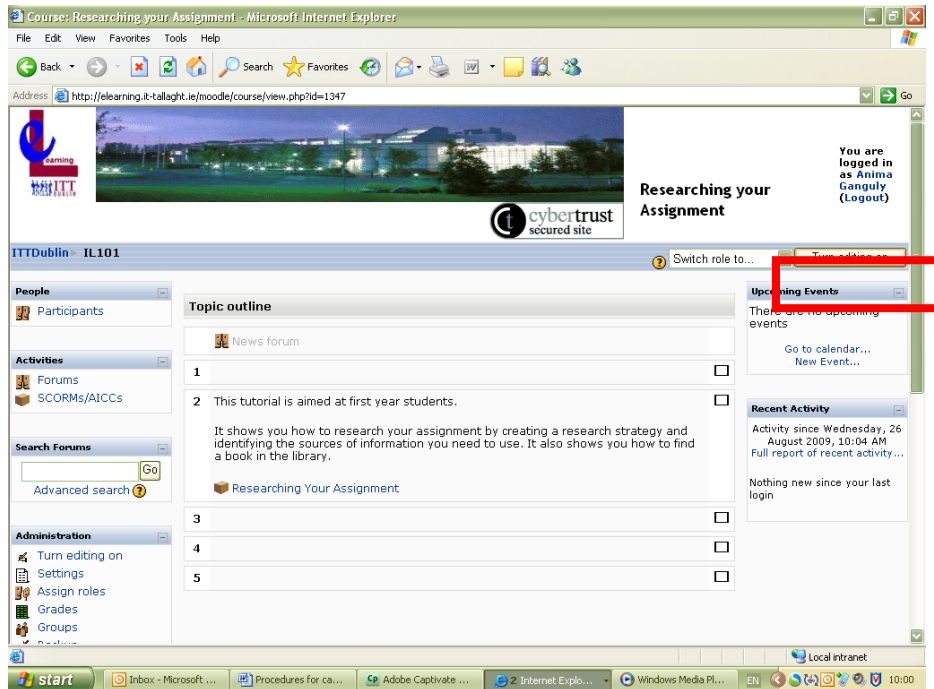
Course: Researching your Assignment - Microsoft Internet Explorer

File Edit View Favorites Tools Help

Back Search Favorites

Address http://elearning.it-tallaght.ie/moodle/course/view.php?id=1347 Go

Learning ITT DUBLIN

cybertrust secured site

Researching your Assignment

You are logged in as Anima Ganguly (Logout)

ITTDublin ▶ IL101

Switch role to... Turn editing on

People
Participants

Activities
Forums
SCORMs/AICCs

Search Forums
Go
Advanced search

Administration
Turn editing on
Settings
Assign roles
Grades
Groups
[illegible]

Topic outline

News forum

1

2 This tutorial is aimed at first year students.

It shows you how to research your assignment by creating a research strategy and identifying the sources of information you need to use. It also shows you how to find a book in the library.

Researching Your Assignment

3

4

5

Upcoming Events
There are no upcoming events

Go to calendar...
New Event...

Recent Activity
Activity since Wednesday, 26 August 2009, 10:04 AM
Full report of recent activity...

Nothing new since your last login

Local intranet

start Inbox - Microsoft ... Procedures for ca... Adobe Captivate ... 2 Internet Explo... Windows Media Pl... EN 10:00